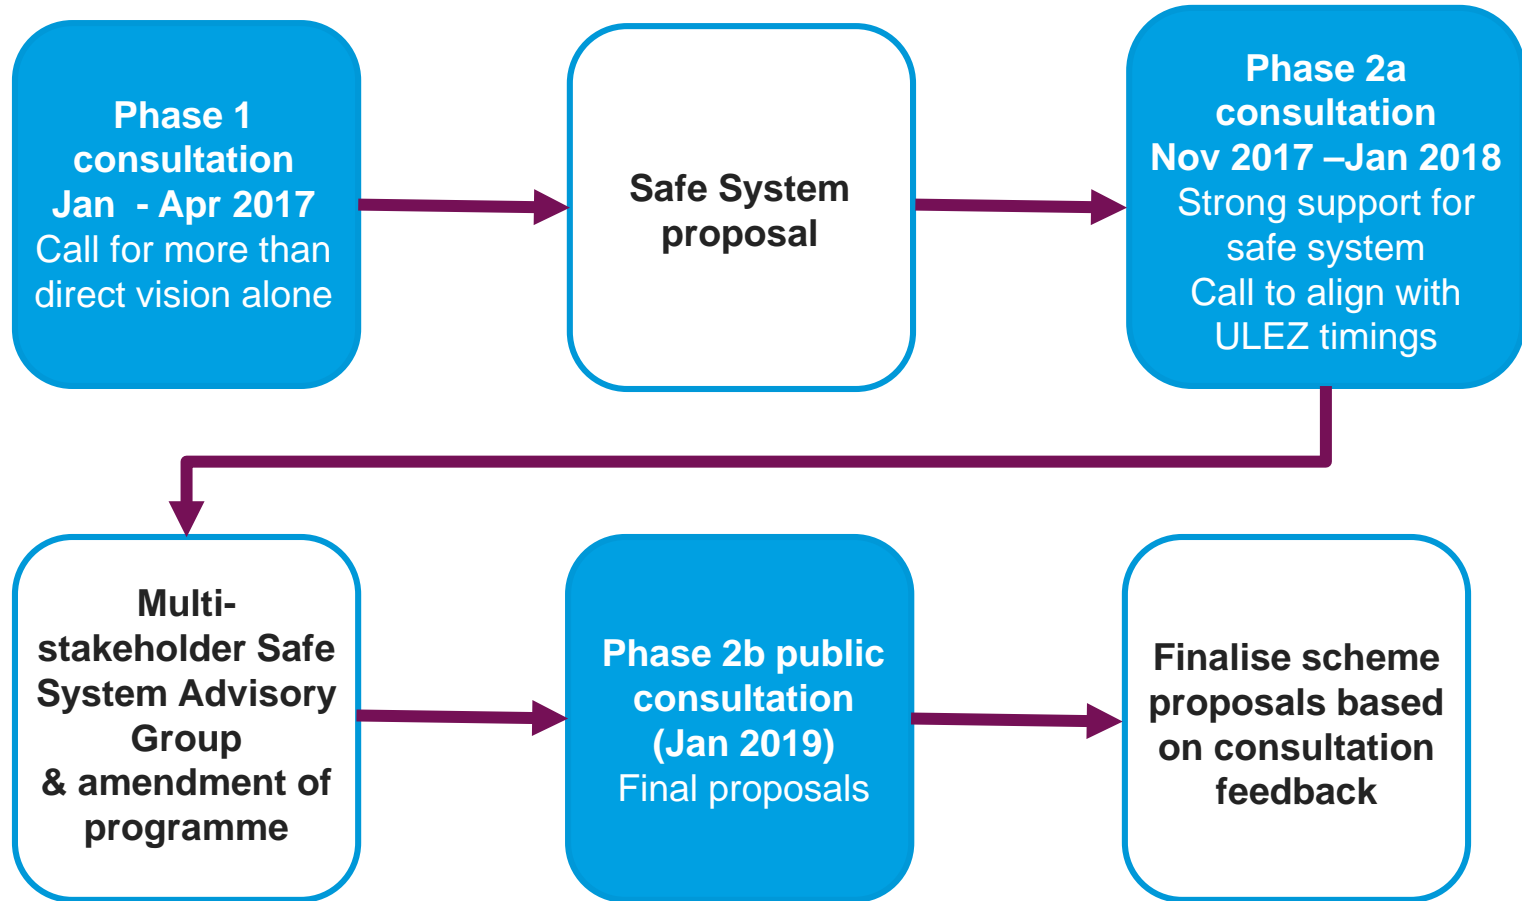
Phase 1 consultation Jan - Apr 2017
Call for more than direct vision alone

Safe System proposal

Phase 2a consultation Nov 2017 –Jan 2018
Strong support for safe system
Call to align with ULEZ timings

Multi-stakeholder Safe System Advisory Group & amendment of programme

Phase 2b public consultation (Jan 2019)
Final proposals

Finalise scheme proposals based on consultation feedback